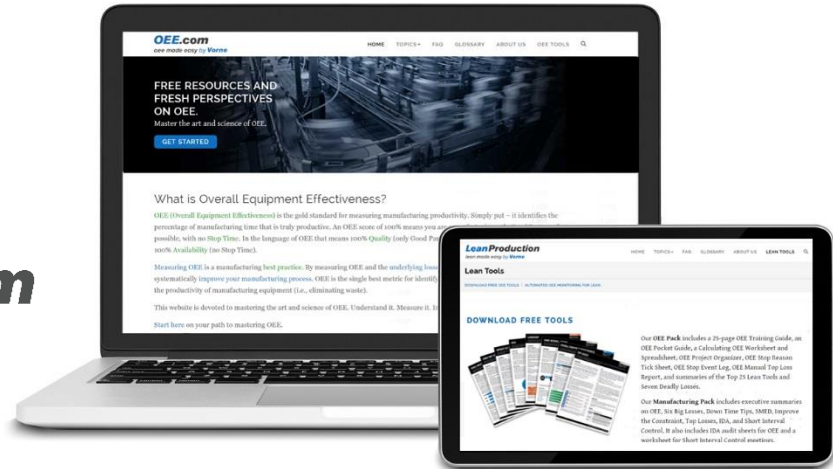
m

OEE.com
oee made easy by Vorne

HOME TOPICS▾ FAQ GLOSSARY ABOUT US OEE TOOLS

FREE RESOURCES AND FRESH PERSPECTIVES ON OEE.
Master the art and science of OEE.

GET STARTED

What is Overall Equipment Effectiveness?

OEE (Overall Equipment Effectiveness) is the gold standard for measuring manufacturing productivity. Simply put – it identifies the percentage of manufacturing time that is truly productive. An OEE score of 100% means you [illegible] possible, with no Stop Time. In the language of OEE that means 100% Quality (only Good P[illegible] 100% Availability (no Stop Time).

Measuring OEE is a manufacturing best practice. By measuring OEE and the underlying loss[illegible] systematically improve your manufacturing process. OEE is the single best metric for identif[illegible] the productivity of manufacturing equipment (i.e., eliminating waste).

This website is devoted to mastering the art and science of OEE. Understand it. Measure it. I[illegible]

Start here on your path to mastering OEE.

LeanProduction
lean made easy by Vorne

HOME TOPICS▾ FAQ GLOSSARY ABOUT US LEAN TOOLS

Lean Tools

DOWNLOAD FREE OEE TOOLS | AUTOMATED OEE MONITORING FOR LEAN

DOWNLOAD FREE TOOLS

Our OEE Pack includes a 25-page OEE Training Guide, an OEE Pocket Guide, a Calculating OEE Worksheet and Spreadsheet, OEE Project Organizer, OEE Stop Reason Tick Sheet, OEE Stop Event Log, OEE Manual Top Loss Report, and summaries of the Top 25 Lean Tools and Seven Deadly Losses.

Our Manufacturing Pack includes executive summaries on OEE, Six Big Losses, Down Time Tips, SMED, Improve the Constraint, Top Losses, IDA, and Short Interval Control. It also includes IDA audit sheets for OEE and a worksheet for Short Interval Control meetings.